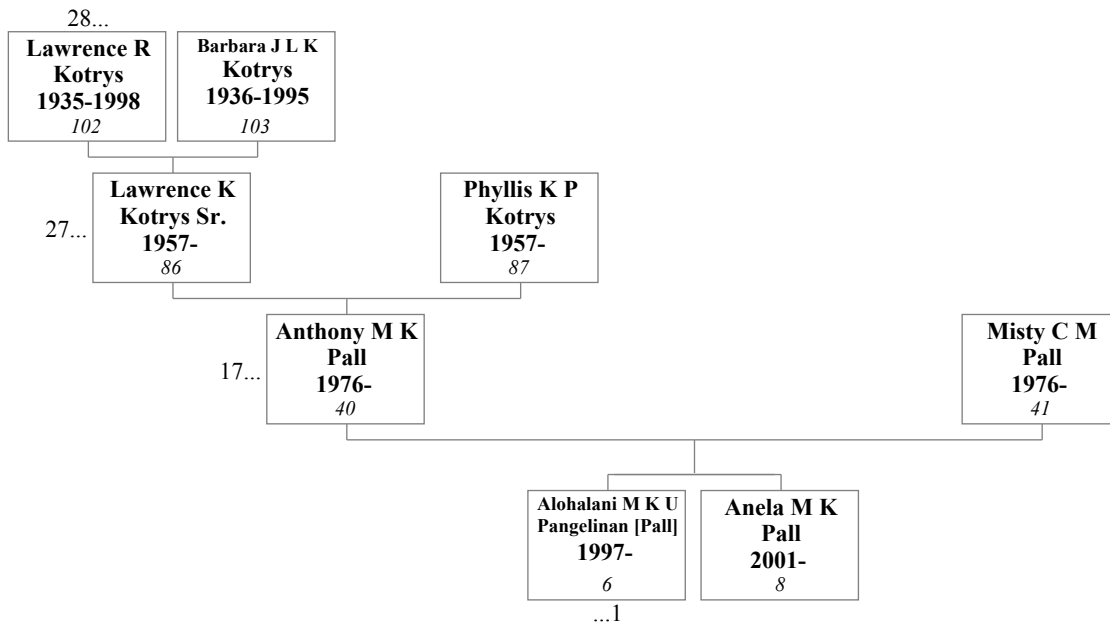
28...

Lawrence R Kotrys 1935-1998 102

Barbara J L K Kotrys 1936-1995 103

27...

Lawrence K Kotrys Sr. 1957- 86

Phyllis K P Kotrys 1957- 87

17...

Anthony M K Pall 1976- 40

Misty C M Pall 1976- 41

Alohalani M K U Pangelinan [Pall] 1997- 6

...1

Anela M K Pall 2001- 8